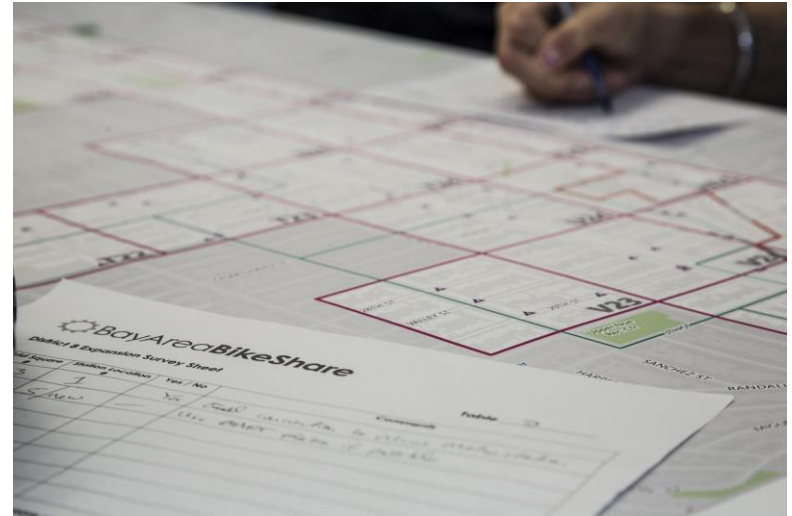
BayAreaBikeShare
District & Expansion Survey Sheet
Table 2

| Grid Square | Station Location # | Yes / No | Comments |
|---|---|---|---|
| 3 | 1 | | |
| S/Shew | | Yes | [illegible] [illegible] to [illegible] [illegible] |
| | | | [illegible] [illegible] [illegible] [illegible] |

V22
V23
V24
V25
V26
SANCHEZ ST
RANDALL
HARO
VALLEY ST
29TH ST